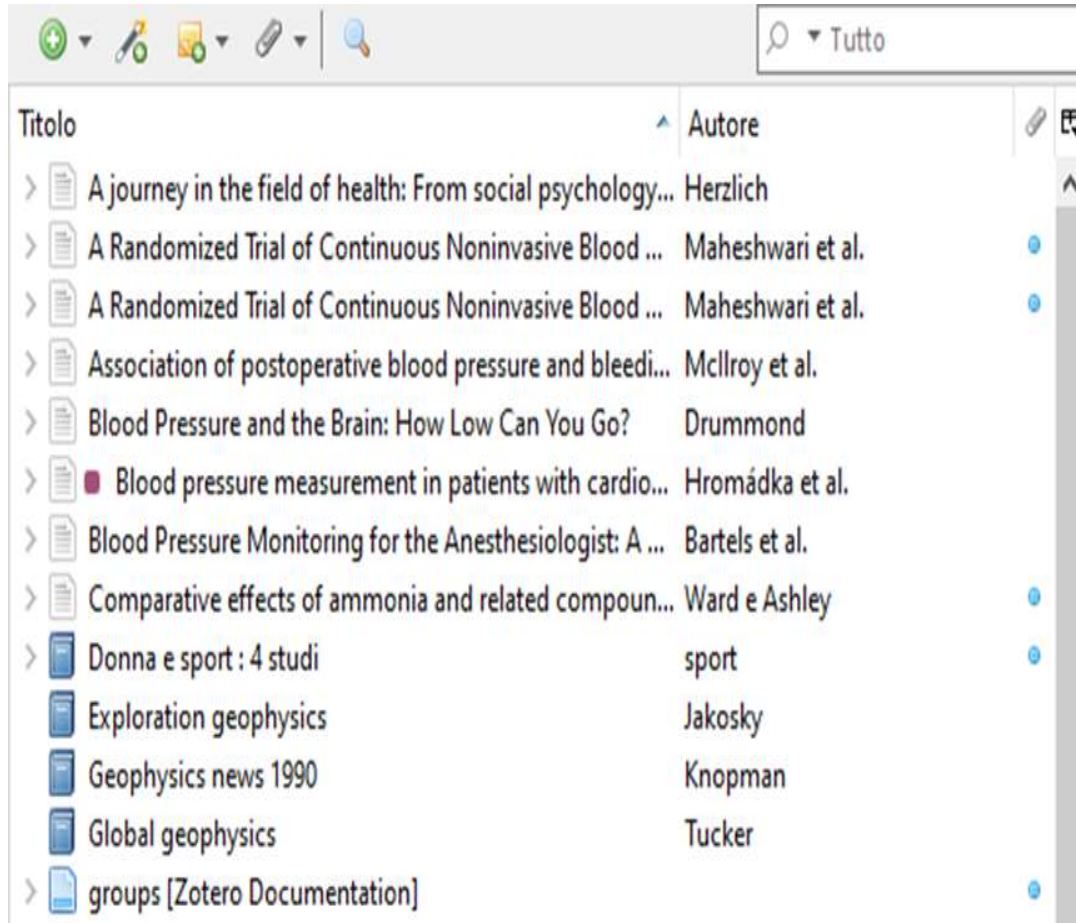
Tutto

| Titolo | Autore |
|---|---|
| A journey in the field of health: From social psychology... | Herzlich |
| A Randomized Trial of Continuous Noninvasive Blood ... | Maheshwari et al. |
| A Randomized Trial of Continuous Noninvasive Blood ... | Maheshwari et al. |
| Association of postoperative blood pressure and bleedi... | McIlroy et al. |
| Blood Pressure and the Brain: How Low Can You Go? | Drummond |
| Blood pressure measurement in patients with cardio... | Hromádka et al. |
| Blood Pressure Monitoring for the Anesthesiologist: A ... | Bartels et al. |
| Comparative effects of ammonia and related compoun... | Ward e Ashley |
| Donna e sport : 4 studi | sport |
| Exploration geophysics | Jakosky |
| Geophysics news 1990 | Knopman |
| Global geophysics | Tucker |
| groups [Zotero Documentation] | |